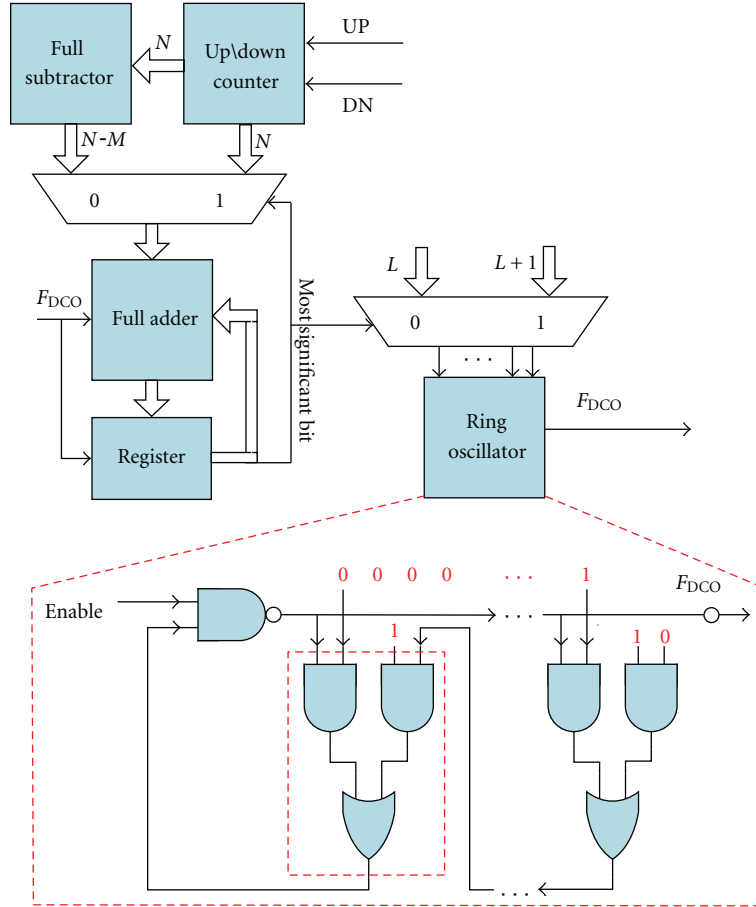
Full subtractor

N

Up\down counter

UP

DN

N-M

N

0

1

$F_{DCO}$

Full adder

Register

Most significant bit

L

L + 1

0

1

· · ·

Ring oscillator

$F_{DCO}$

0 0 0 0

· · ·

1

$F_{DCO}$

Enable

· · ·

1

1 0

· · ·